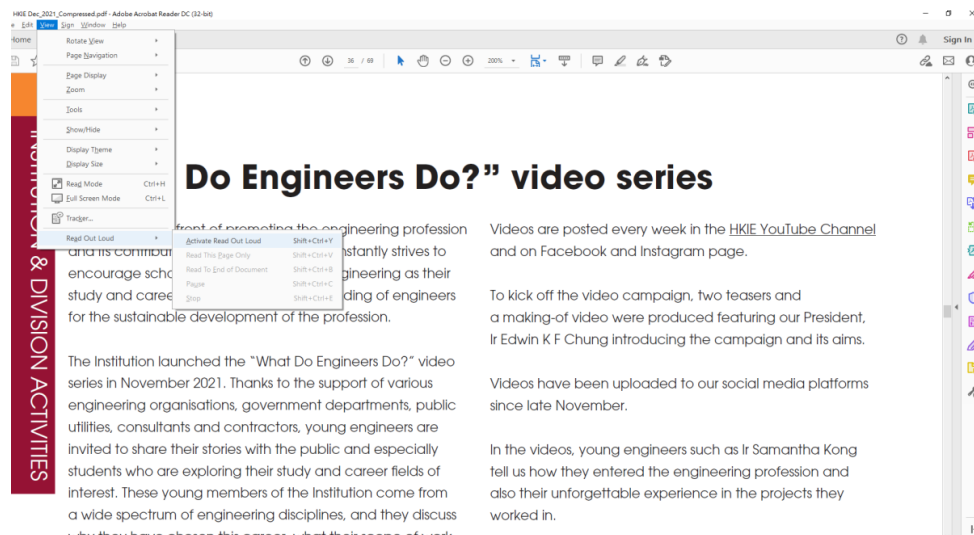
HKIE Dec_2021_Compressed.pdf - Adobe Acrobat Reader DC (32-bit)
e Edit View Sign Window Help
Home
Sign In
36 / 69
200%

Rotate View
Page Navigation
Page Display
Zoom
Tools
Show/Hide
Display Theme
Display Size
Read Mode Ctrl+H
Full Screen Mode Ctrl+L
Tracker...
Read Out Loud

Activate Read Out Loud Shift+Ctrl+Y
Read This Page Only Shift+Ctrl+V
Read To End of Document Shift+Ctrl+B
Pause Shift+Ctrl+C
Stop Shift+Ctrl+E

INSTITUTION & DIVISION ACTIVITIES

Do Engineers Do?" video series

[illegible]front of promoting the engineering profession and its contribu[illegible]nstantly strives to encourage scho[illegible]gineering as their study and caree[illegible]ding of engineers for the sustainable development of the profession.

The Institution launched the "What Do Engineers Do?" video series in November 2021. Thanks to the support of various engineering organisations, government departments, public utilities, consultants and contractors, young engineers are invited to share their stories with the public and especially students who are exploring their study and career fields of interest. These young members of the Institution come from a wide spectrum of engineering disciplines, and they discuss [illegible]

Videos are posted every week in the HKIE YouTube Channel and on Facebook and Instagram page.

To kick off the video campaign, two teasers and a making-of video were produced featuring our President, Ir Edwin K F Chung introducing the campaign and its aims.

Videos have been uploaded to our social media platforms since late November.

In the videos, young engineers such as Ir Samantha Kong tell us how they entered the engineering profession and also their unforgettable experience in the projects they worked in.